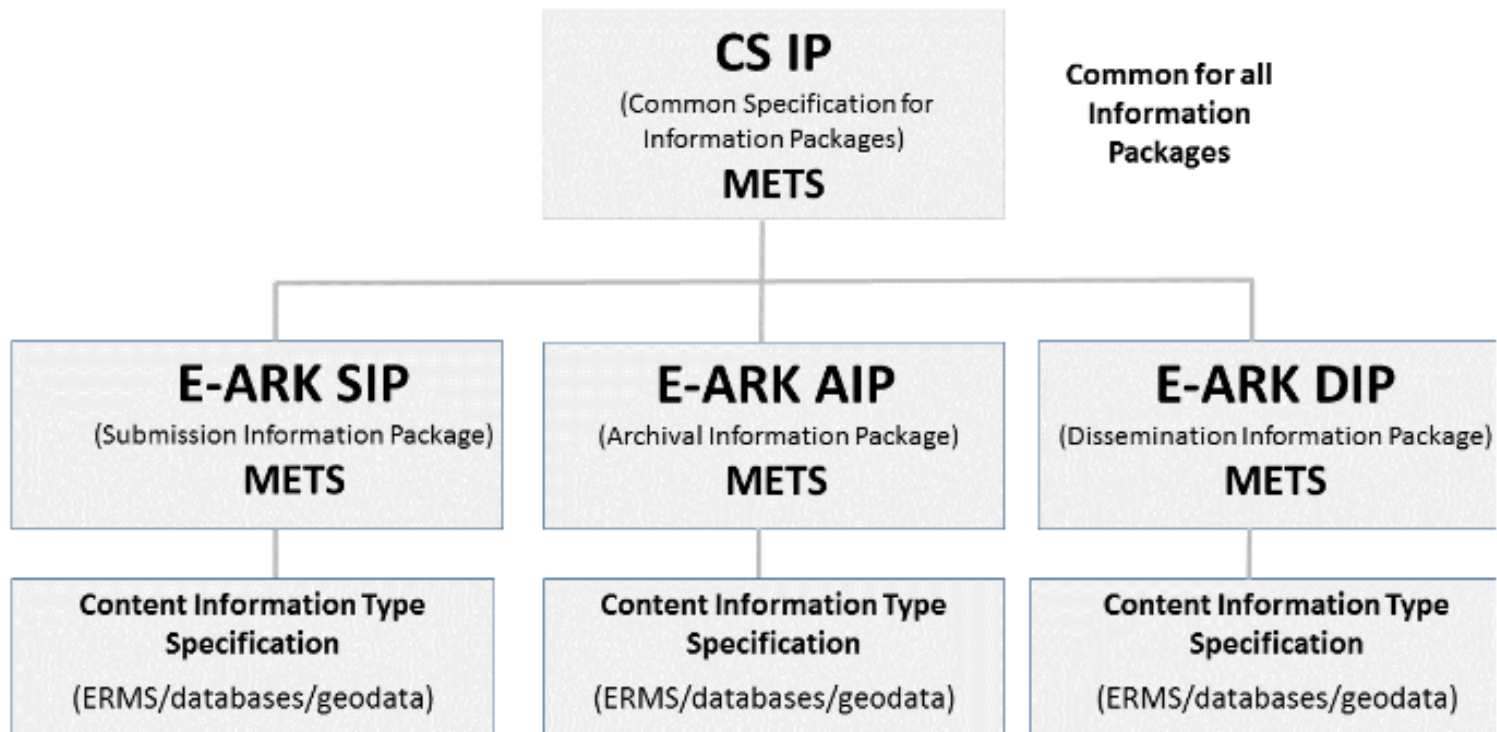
CS IP
(Common Specification for Information Packages)
METS

Common for all Information Packages

E-ARK SIP
(Submission Information Package)
METS

E-ARK AIP
(Archival Information Package)
METS

E-ARK DIP
(Dissemination Information Package)
METS

Content Information Type Specification
(ERMS/databases/geodata)

Content Information Type Specification
(ERMS/databases/geodata)

Content Information Type Specification
(ERMS/databases/geodata)